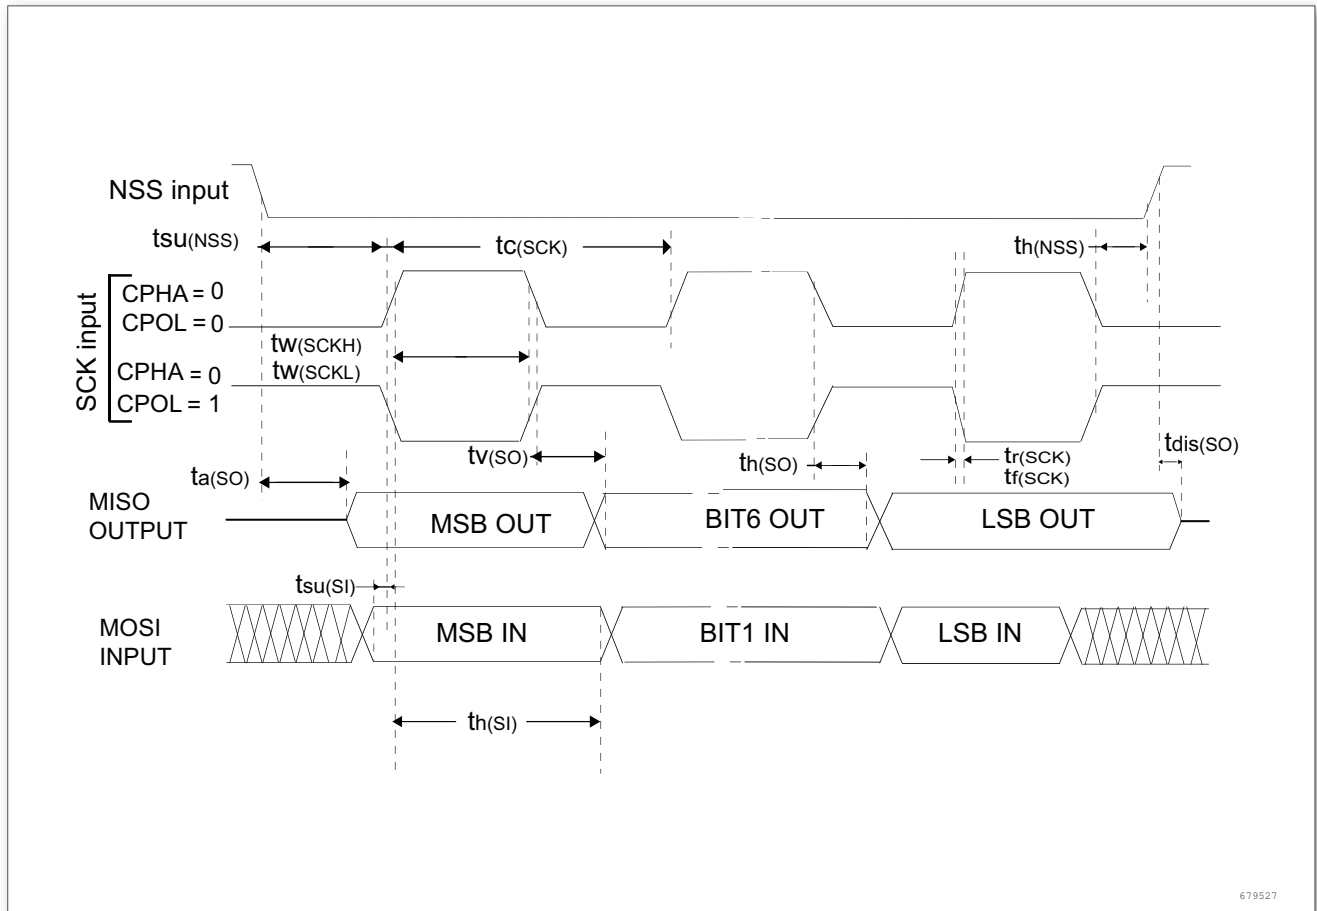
NSS input

$t_{su(NSS)}$

$t_{c(SCK)}$

$t_{h(NSS)}$

SCK input

CPHA = 0
CPOL = 0

$t_{w(SCKH)}$
$t_{w(SCKL)}$

CPHA = 0
CPOL = 1

$t_{v(SO)}$

$t_{h(SO)}$

$t_{r(SCK)}$
$t_{f(SCK)}$

$t_{dis(SO)}$

$t_{a(SO)}$

MISO OUTPUT

MSB OUT

BIT6 OUT

LSB OUT

$t_{su(SI)}$

MOSI INPUT

MSB IN

BIT1 IN

LSB IN

$t_{h(SI)}$

679527